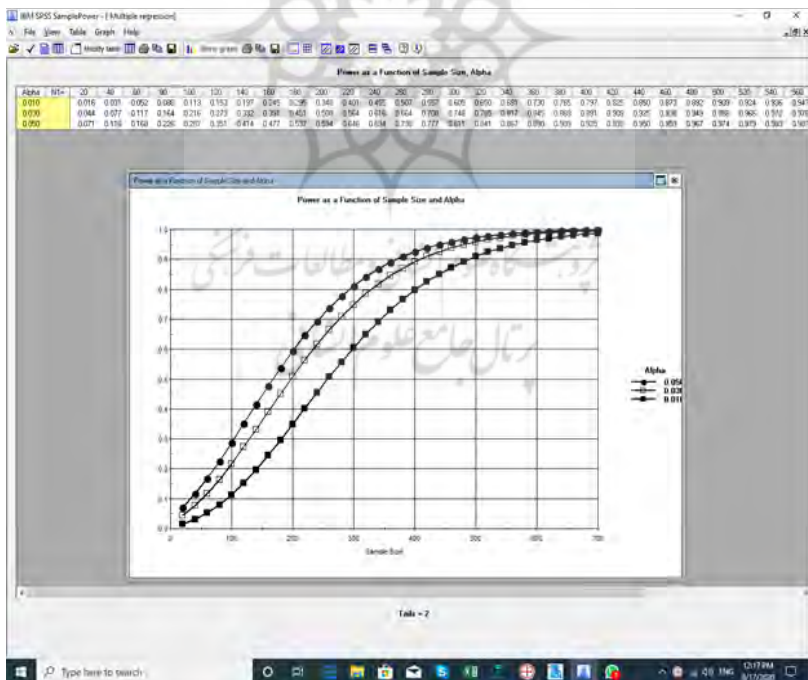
IBM SPSS SamplePower - [ Multiple regression]

File View Table Graph Help

Power as a Function of Sample Size, Alpha

| Alpha | N1= | 20 | 40 | 60 | 80 | 100 | 120 | 140 | 160 | 180 | 200 | 220 | 240 | 260 | 280 | 300 | 320 | 340 | 360 | 380 | 400 | 420 | 440 | 460 | 480 | 500 | 520 | 540 | 560 |
|---|---|---|---|---|---|---|---|---|---|---|---|---|---|---|---|---|---|---|---|---|---|---|---|---|---|---|---|---|---|
| 0.010 | | 0.016 | 0.031 | 0.052 | 0.080 | 0.113 | 0.153 | 0.197 | 0.245 | 0.295 | 0.348 | 0.401 | 0.455 | 0.507 | 0.557 | 0.605 | 0.650 | 0.691 | 0.730 | 0.765 | 0.797 | 0.825 | 0.850 | 0.873 | 0.892 | 0.909 | 0.924 | 0.936 | 0.947 |
| 0.030 | | 0.044 | 0.077 | 0.117 | 0.164 | 0.216 | 0.273 | 0.332 | 0.392 | 0.451 | 0.509 | 0.564 | 0.616 | 0.664 | 0.708 | 0.748 | 0.785 | 0.817 | 0.845 | 0.869 | 0.891 | 0.909 | 0.925 | 0.938 | 0.949 | 0.958 | 0.966 | 0.972 | 0.978 |
| 0.050 | | 0.071 | 0.116 | 0.168 | 0.226 | 0.287 | 0.351 | 0.414 | 0.477 | 0.537 | 0.594 | 0.646 | 0.694 | 0.738 | 0.777 | 0.811 | 0.841 | 0.867 | 0.890 | 0.909 | 0.925 | 0.939 | 0.950 | 0.959 | 0.967 | 0.974 | 0.979 | 0.983 | 0.987 |

Power as a Function of Sample Size and Alpha

Power as a Function of Sample Size and Alpha

1.0
0.9
0.8
0.7
0.6
0.5
0.4
0.3
0.2
0.1
0.0

100 200 300 400 500 600 700

Sample Size

Alpha
0.050
0.030
0.010

Tails = 2

Type here to search

12:17 PM